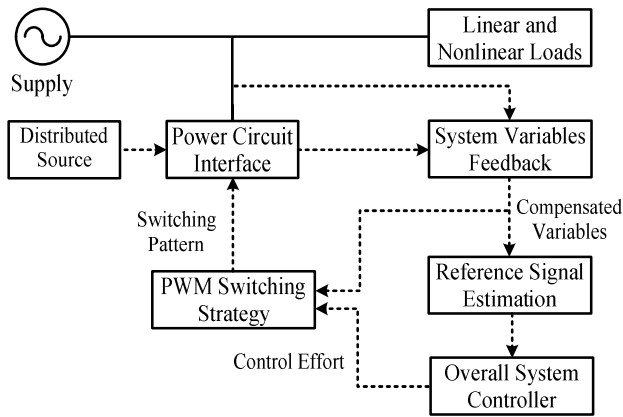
Supply

Linear and Nonlinear Loads

Distributed Source

Power Circuit Interface

System Variables Feedback

Switching Pattern

Compensated Variables

PWM Switching Strategy

Reference Signal Estimation

Control Effort

Overall System Controller